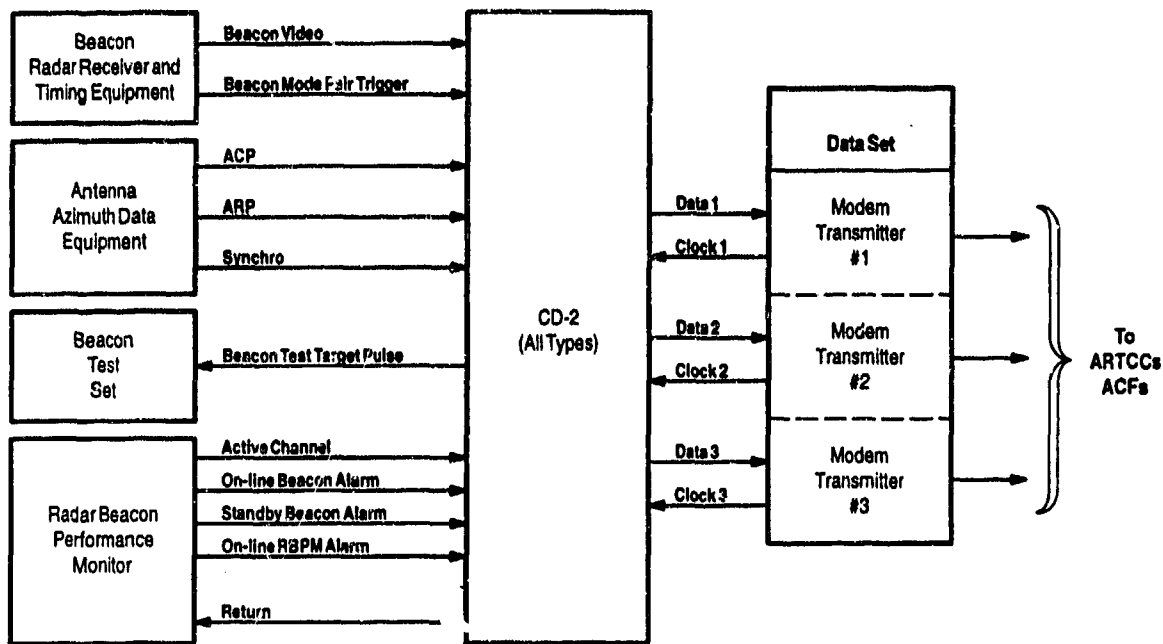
Beacon Radar Receiver and Timing Equipment

Beacon Video

Beacon Mode Pair Trigger

Antenna Azimuth Data Equipment

ACP

ARP

Synchro

Beacon Test Set

Beacon Test Target Pulse

Radar Beacon Performance Monitor

Active Channel

On-line Beacon Alarm

Standby Beacon Alarm

On-line RBPM Alarm

Return

CD-2 (All Types)

Data Set

Data 1

Clock 1

Modem Transmitter #1

Data 2

Clock 2

Modem Transmitter #2

Data 3

Clock 3

Modem Transmitter #3

To ARTCCs ACFs